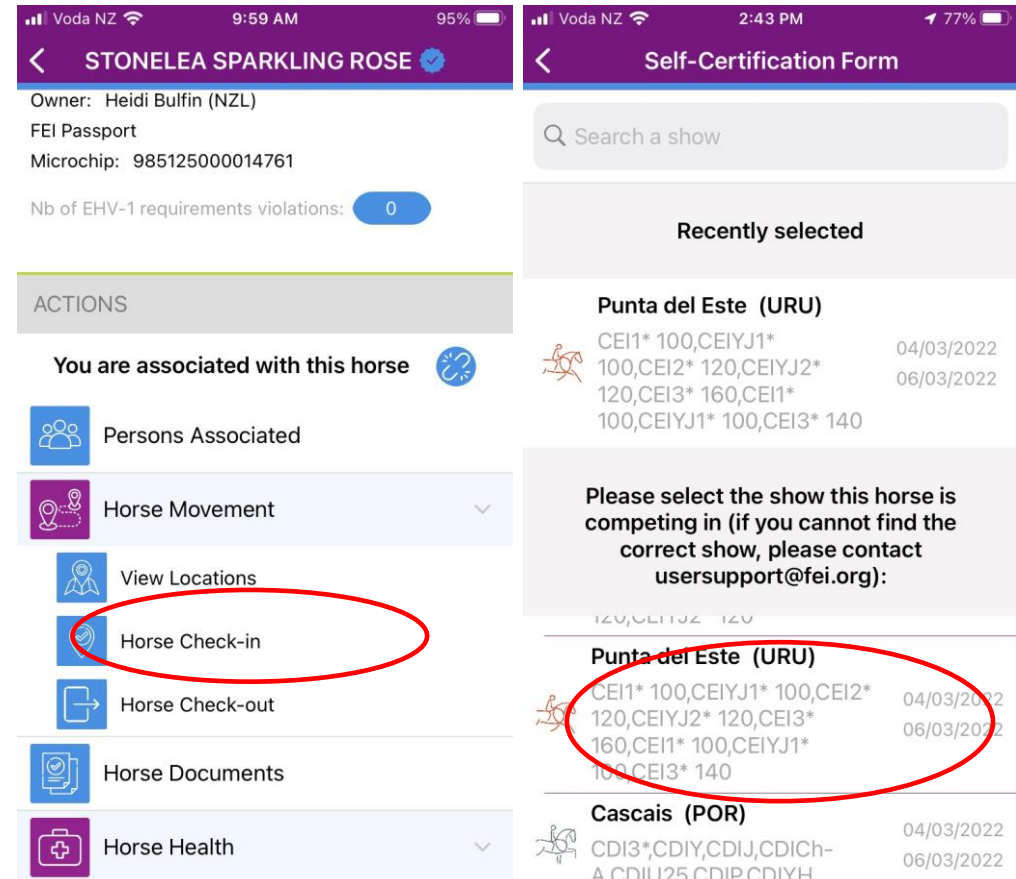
Voda NZ 9:59 AM 95%

STONELEA SPARKLING ROSE

Owner: Heidi Bulfin (NZL)
FEI Passport
Microchip: 985125000014761

Nb of EHV-1 requirements violations: 0

ACTIONS

You are associated with this horse

Persons Associated

Horse Movement

View Locations

Horse Check-in

Horse Check-out

Horse Documents

Horse Health

Voda NZ 2:43 PM 77%

Self-Certification Form

Search a show

Recently selected

Punta del Este (URU)
CEI1* 100,CEIYJ1* 100,CEI2* 120,CEIYJ2* 120,CEI3* 160,CEI1* 100,CEIYJ1* 100,CEI3* 140
04/03/2022
06/03/2022

Please select the show this horse is competing in (if you cannot find the correct show, please contact usersupport@fei.org):

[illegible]

Punta del Este (URU)
CEI1* 100,CEIYJ1* 100,CEI2* 120,CEIYJ2* 120,CEI3* 160,CEI1* 100,CEIYJ1* 100,CEI3* 140
04/03/2022
06/03/2022

Cascais (POR)
CDI3*,CDIY,CDIJ,CDICh-A,CDIU25,CDIP,CDIYH
04/03/2022
06/03/2022